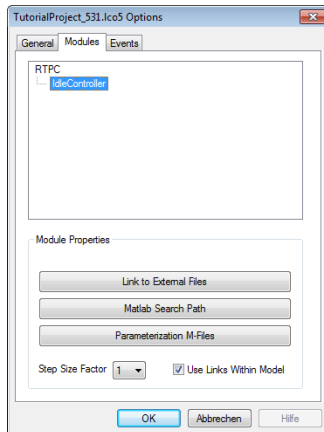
TutorialProject_531.lco5 Options

General
Modules
Events

RTPC
IdleController

Module Properties

Link to External Files

Matlab Search Path

Parameterization M-Files

Step Size Factor
1

Use Links Within Model

OK
Abbrechen
Hilfe